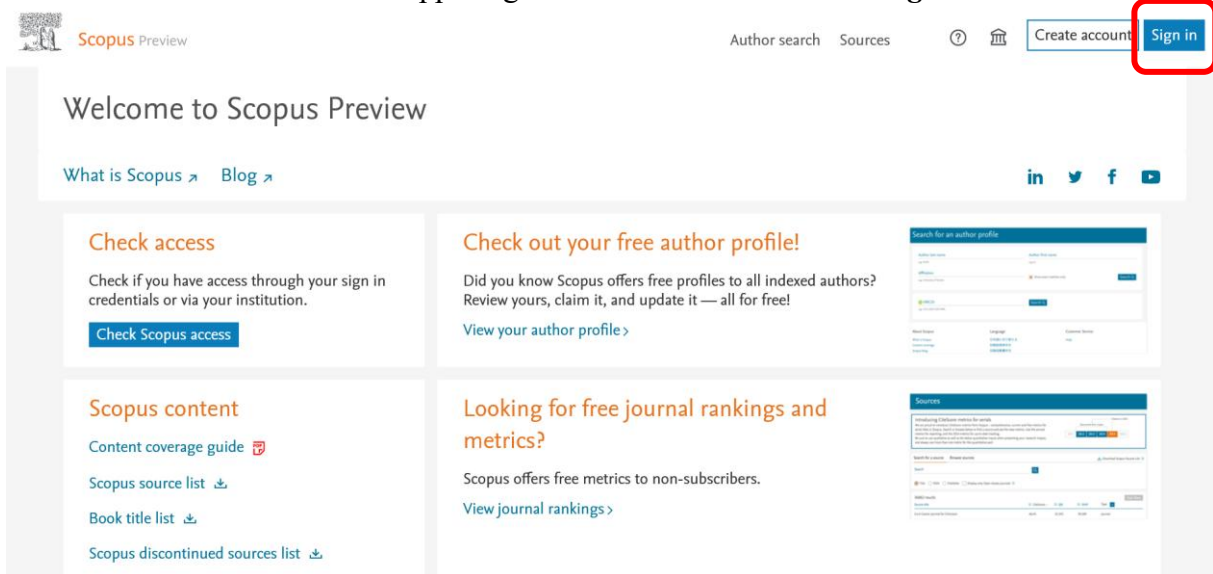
Scopus Preview

Author search Sources Create account Sign in

Welcome to Scopus Preview

What is Scopus ↗ Blog ↗

Check access

Check if you have access through your sign in credentials or via your institution.

Check Scopus access

Check out your free author profile!

Did you know Scopus offers free profiles to all indexed authors? Review yours, claim it, and update it — all for free!

View your author profile >

Search for an author profile

Scopus content

Content coverage guide

Scopus source list

Book title list

Scopus discontinued sources list

Looking for free journal rankings and metrics?

Scopus offers free metrics to non-subscribers.

View journal rankings >

Sources